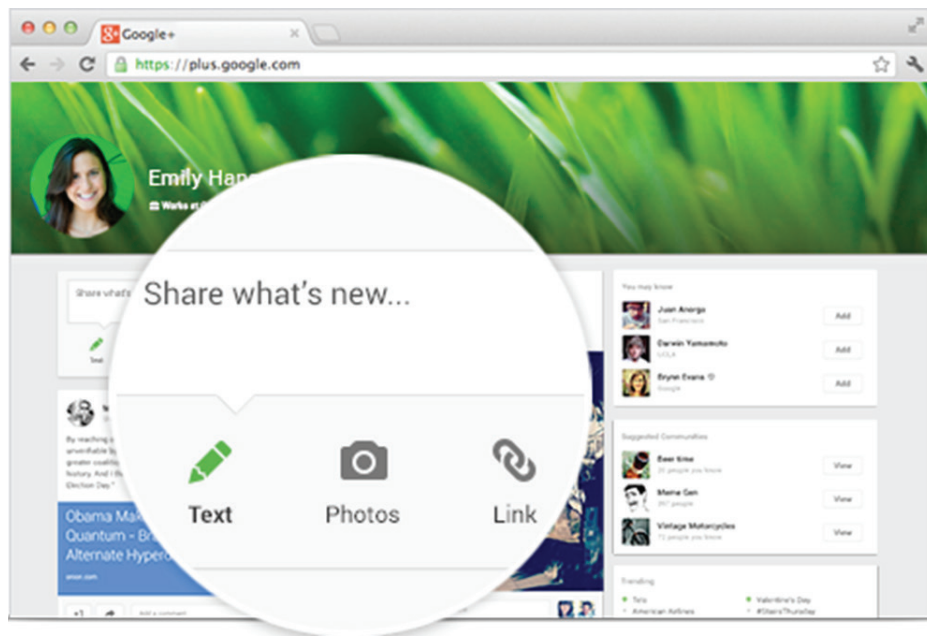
Google+

https://plus.google.com

Emily Han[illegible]

Works at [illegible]

Share what's new...

Text

Photos

Link

Share what's

Text

By reaching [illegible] unverifiable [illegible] greater coalitio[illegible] history. And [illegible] Election Day."

Obama Ma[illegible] Quantum - Br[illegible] Alternate Hypero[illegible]

+1

Add a comment

You may know

Juan Anorga
San Francisco
Add

Darwin Yamamoto
UCLA
Add

Brynn Evans
Google
Add

Suggested Communities

Beer time
20 people you know
View

Meme Gen
267 people
View

Vintage Motorcycles
72 people you know
View

Trending

Tata
American Airlines
Valentine's Day
#ShareThursday